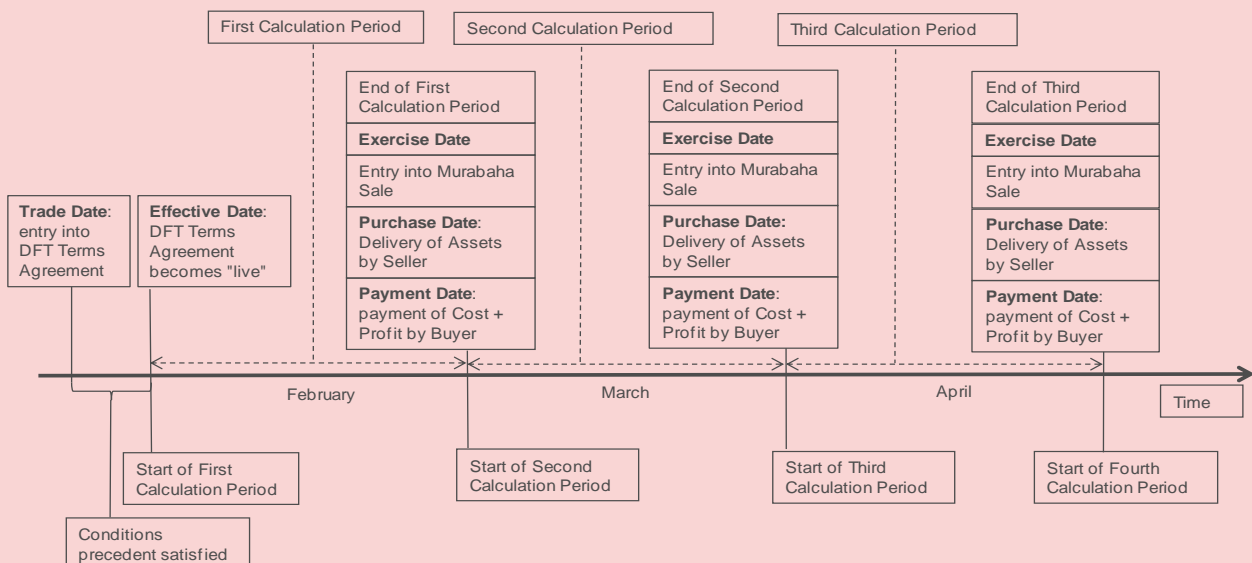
First Calculation Period

Second Calculation Period

Third Calculation Period

Trade Date: entry into DFT Terms Agreement

Effective Date: DFT Terms Agreement becomes "live"

End of First Calculation Period

Exercise Date

Entry into Murabaha Sale

Purchase Date: Delivery of Assets by Seller

Payment Date: payment of Cost + Profit by Buyer

End of Second Calculation Period

Exercise Date

Entry into Murabaha Sale

Purchase Date: Delivery of Assets by Seller

Payment Date: payment of Cost + Profit by Buyer

End of Third Calculation Period

Exercise Date

Entry into Murabaha Sale

Purchase Date: Delivery of Assets by Seller

Payment Date: payment of Cost + Profit by Buyer

February

March

April

Time

Start of First Calculation Period

Start of Second Calculation Period

Start of Third Calculation Period

Start of Fourth Calculation Period

Conditions precedent satisfied